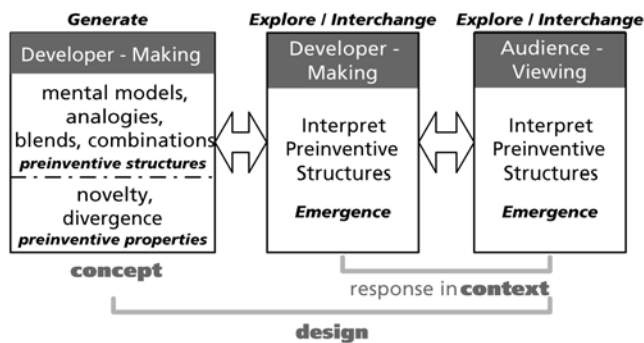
Generate

Developer - Making

mental models, analogies, blends, combinations
preinventive structures

novelty, divergence
preinventive properties

concept

Explore / Interchange

Developer - Making

Interpret Preinventive Structures

Emergence

Explore / Interchange

Audience - Viewing

Interpret Preinventive Structures

Emergence

response in context

design